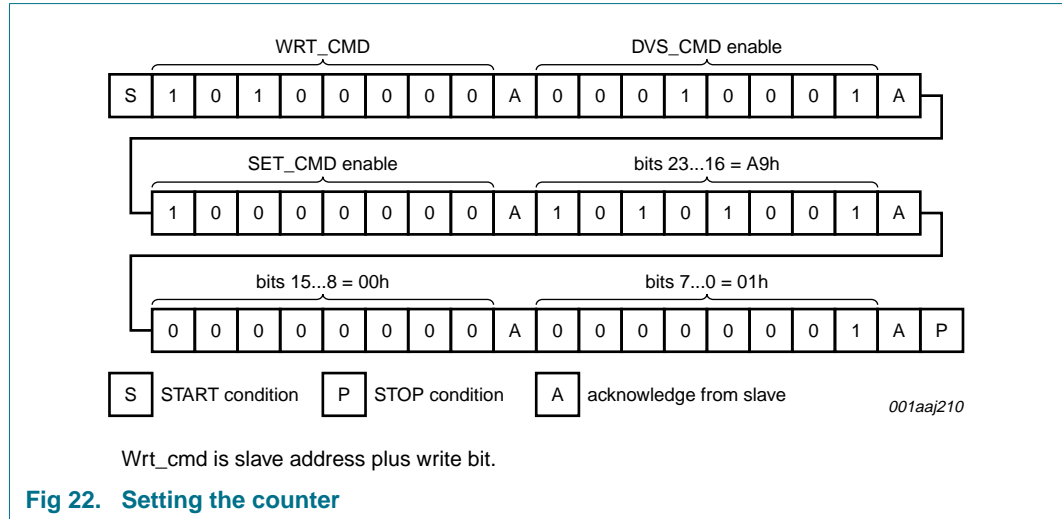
WRT_CMD

DVS_CMD enable

| S | 1 | 0 | 1 | 0 | 0 | 0 | 0 | 0 | A | 0 | 0 | 0 | 1 | 0 | 0 | 0 | 1 | A |
|---|---|---|---|---|---|---|---|---|---|---|---|---|---|---|---|---|---|---|

SET_CMD enable

bits 23...16 = A9h

| 1 | 0 | 0 | 0 | 0 | 0 | 0 | 0 | A | 1 | 0 | 1 | 0 | 1 | 0 | 0 | 1 | A |
|---|---|---|---|---|---|---|---|---|---|---|---|---|---|---|---|---|---|

bits 15...8 = 00h

bits 7...0 = 01h

| 0 | 0 | 0 | 0 | 0 | 0 | 0 | 0 | A | 0 | 0 | 0 | 0 | 0 | 0 | 0 | 1 | A | P |
|---|---|---|---|---|---|---|---|---|---|---|---|---|---|---|---|---|---|---|

S START condition P STOP condition A acknowledge from slave

001aaj210

Wrt_cmd is slave address plus write bit.

Fig 22. Setting the counter